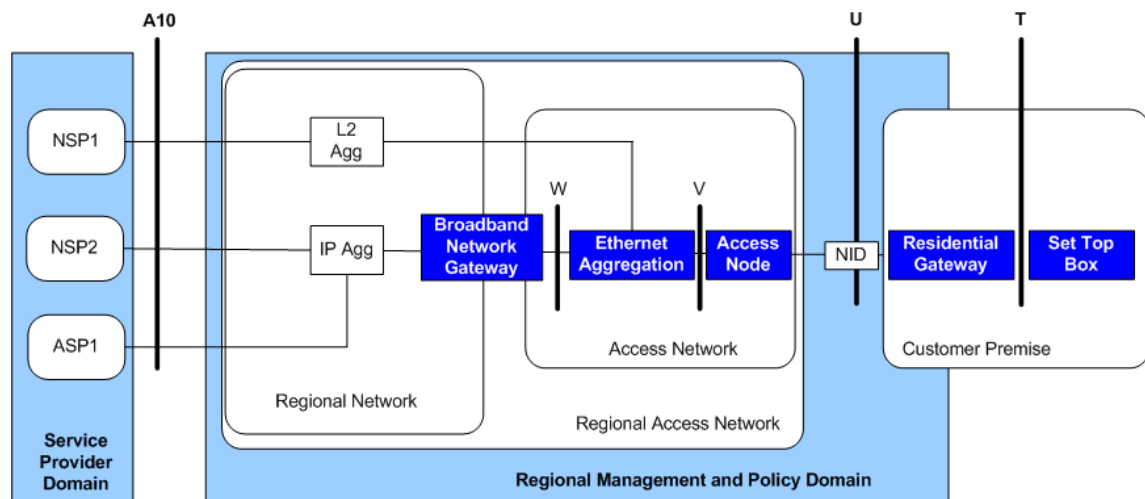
A10

U

T

NSP1

NSP2

ASP1

L2 Agg

IP Agg

Broadband Network Gateway

W

V

Ethernet Aggregation

Access Node

NID

Residential Gateway

Set Top Box

Access Network

Customer Premise

Regional Network

Regional Access Network

Service Provider Domain

Regional Management and Policy Domain